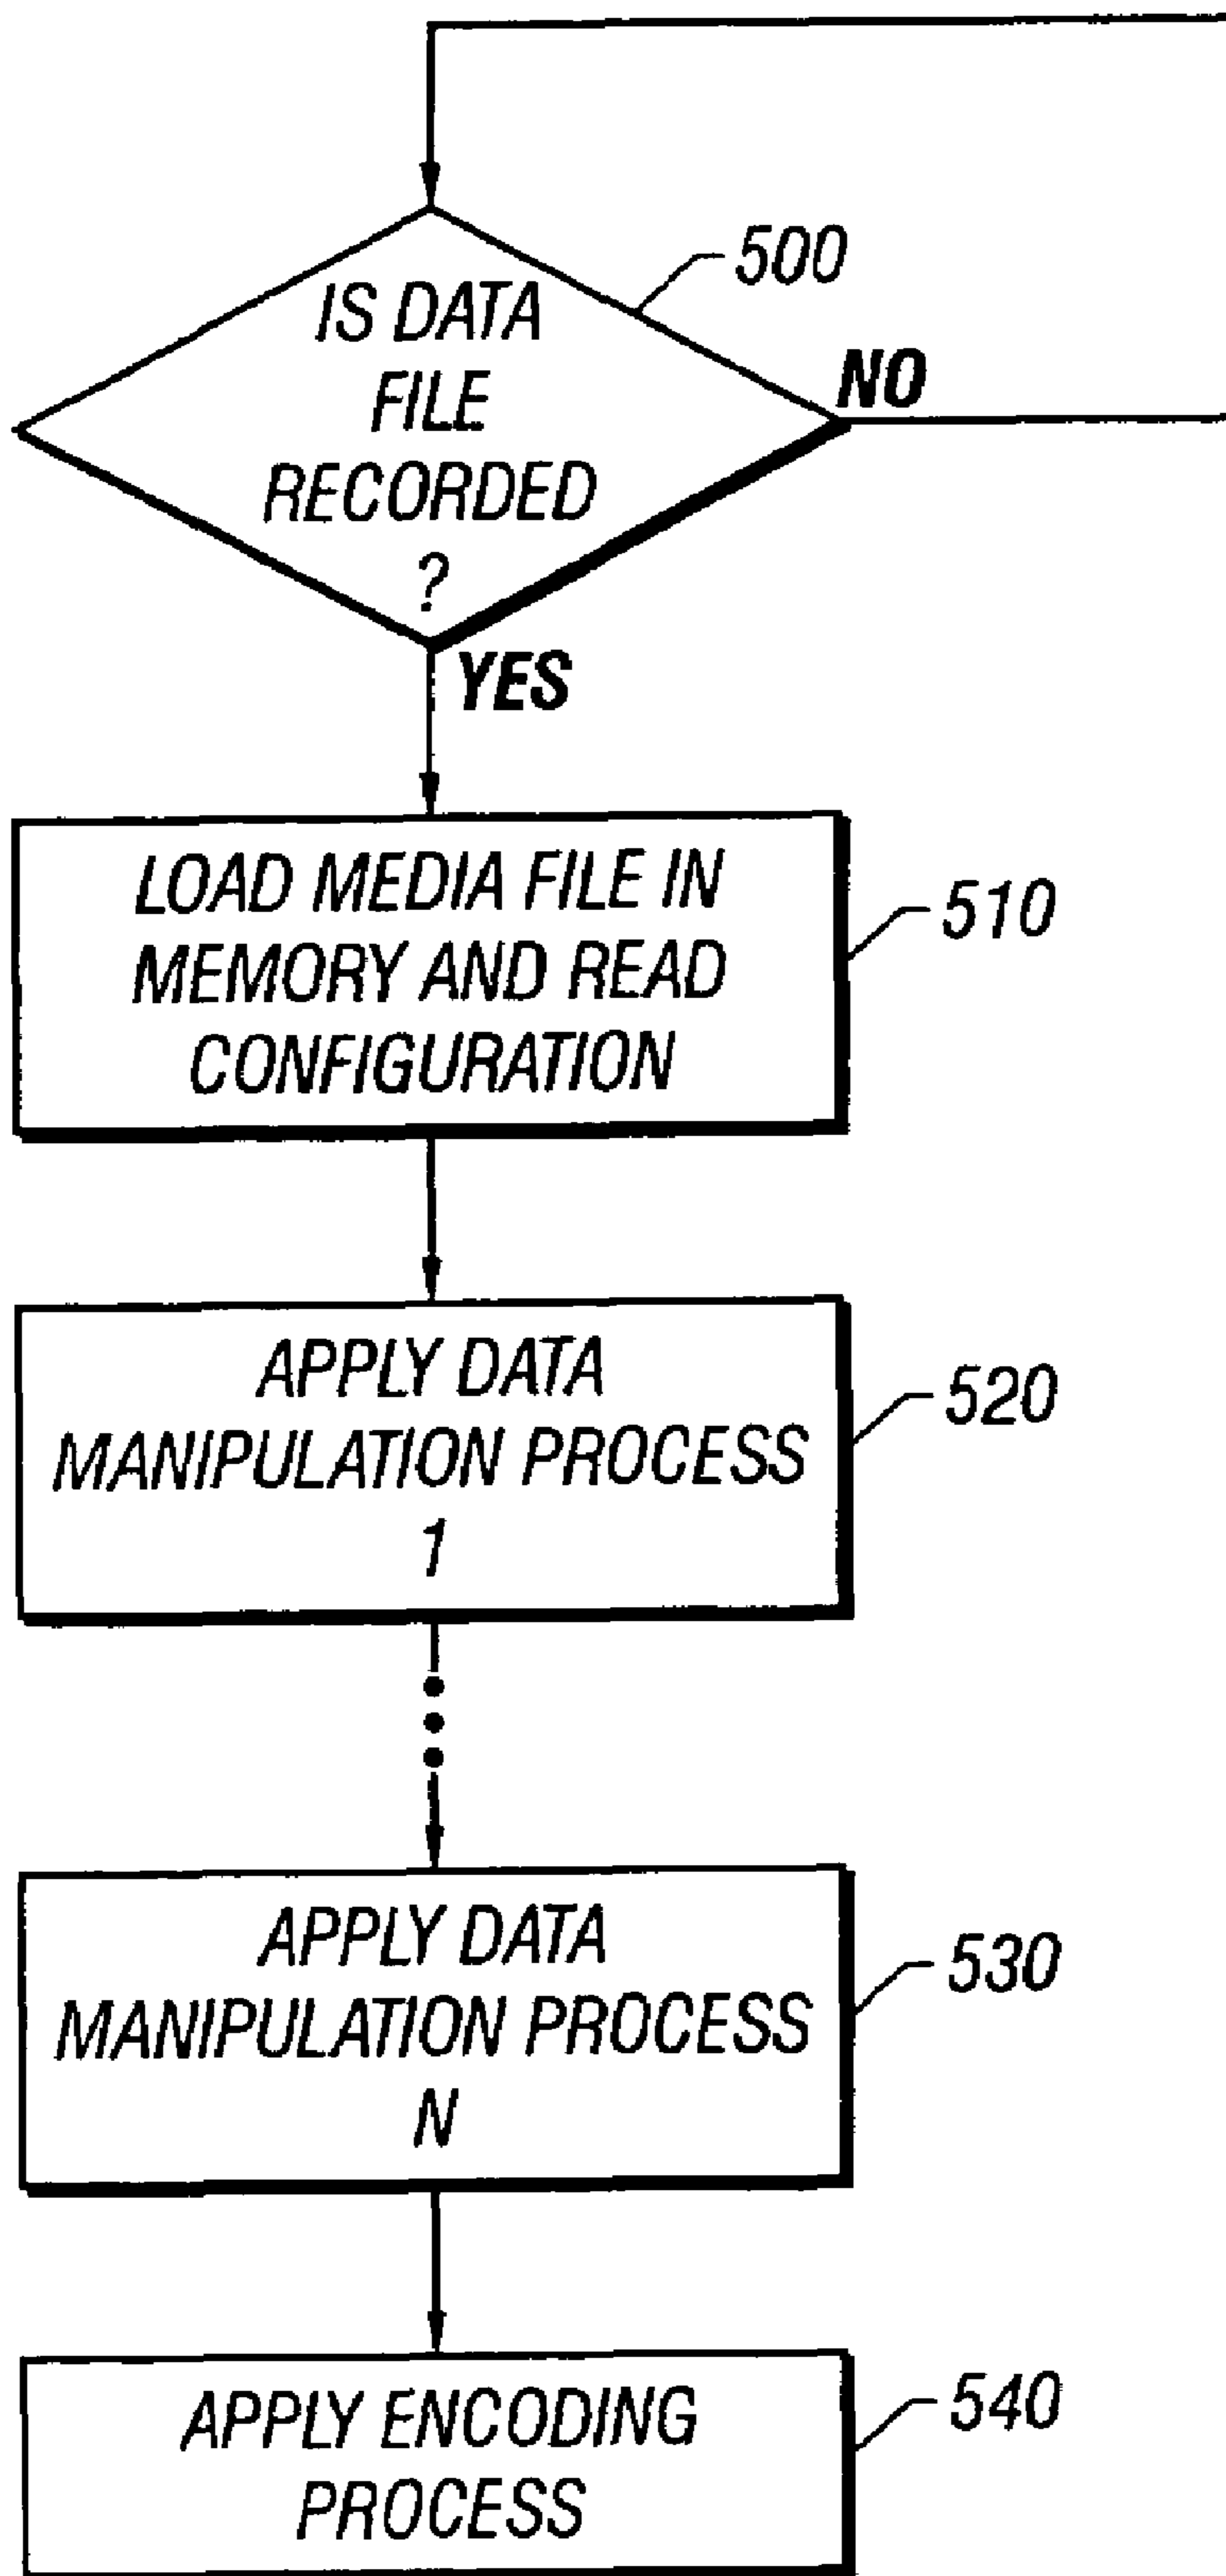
500

IS DATA FILE RECORDED ?

NO

YES

LOAD MEDIA FILE IN MEMORY AND READ CONFIGURATION

510

APPLY DATA MANIPULATION PROCESS 1

520

APPLY DATA MANIPULATION PROCESS N

530

APPLY ENCODING PROCESS

540